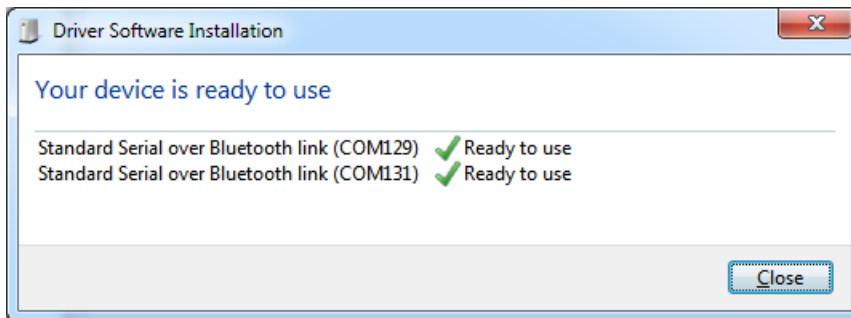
Driver Software Installation

Your device is ready to use

| | |
|---|---|
| Standard Serial over Bluetooth link (COM129) | Ready to use |
| Standard Serial over Bluetooth link (COM131) | Ready to use |

Close